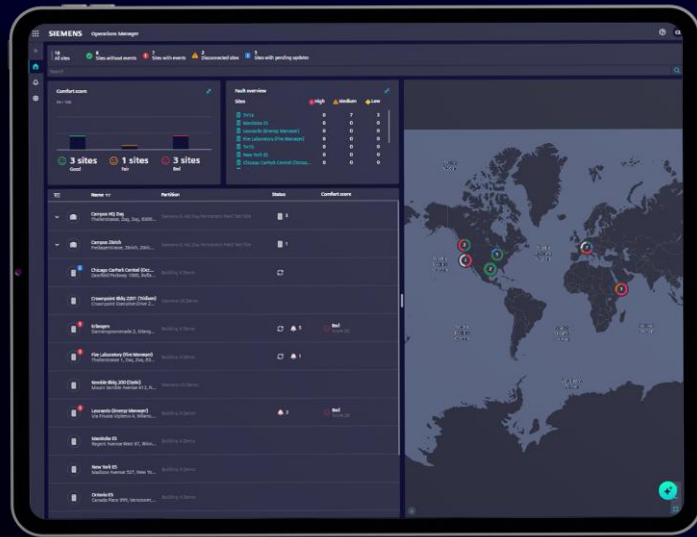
SIEMENS Operations Manager

16 All sites
6 Sites without events
2 Sites with events
3 Disconnected sites
5 Sites with pending updates

Search

Comfort score

3 sites Good
1 sites Fair
3 sites Bad

Fault overview

| Sites | High | Medium | Low |
|---|---|---|---|
| Zug | 0 | 7 | 3 |
| Mainfeld 65 | 0 | 0 | 0 |
| Leonardo (Energy Manager) | 0 | 0 | 0 |
| Fire Laboratory (Fire Manager) | 0 | 0 | 0 |
| Toronto | 0 | 0 | 0 |
| New York 65 | 0 | 0 | 0 |
| Chicago Carfork Central (Occupa... | 0 | 0 | 0 |

| Name | Partition | Status | Comfort score |
|---|---|---|---|
| Campus HQ Zug | | 3 | |
| Campus Zürich | | 1 | |
| Chicago Carfork Central (Occ... | Building X Demo | | |
| Greenpoint Bldg 2201 (Trillium) | | | |
| Erlangen | Building X Demo | 1 | Bad |
| Fire Laboratory (Fire Manager) | Building X Demo | 1 | |
| Seaside Bldg 200 (Dallas) | | | |
| Leonardo (Energy Manager) | Building X Demo | 3 | Bad |
| Mainfeld 65 | Building X Demo | | |
| New York 65 | Building X Demo | | |
| Ontario 65 | Building X Demo | | |